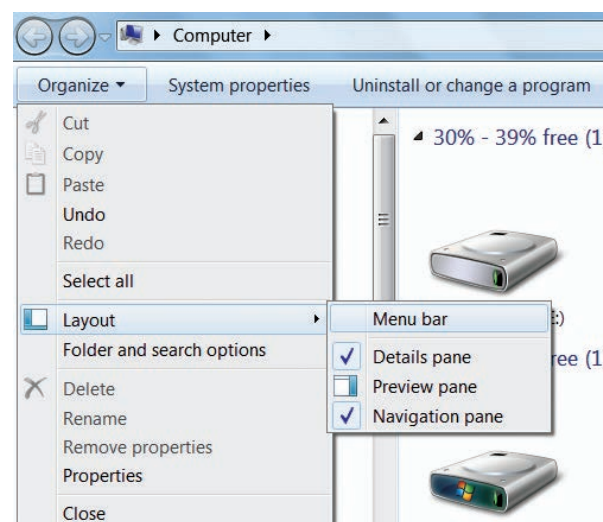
Computer ▸

Organize ▾ System properties Uninstall or change a program

Cut
Copy
Paste
Undo
Redo
Select all
Layout
Folder and search options
Delete
Rename
Remove properties
Properties
Close

30% - 39% free (1

E:)

ree (1

Menu bar
Details pane
Preview pane
Navigation pane